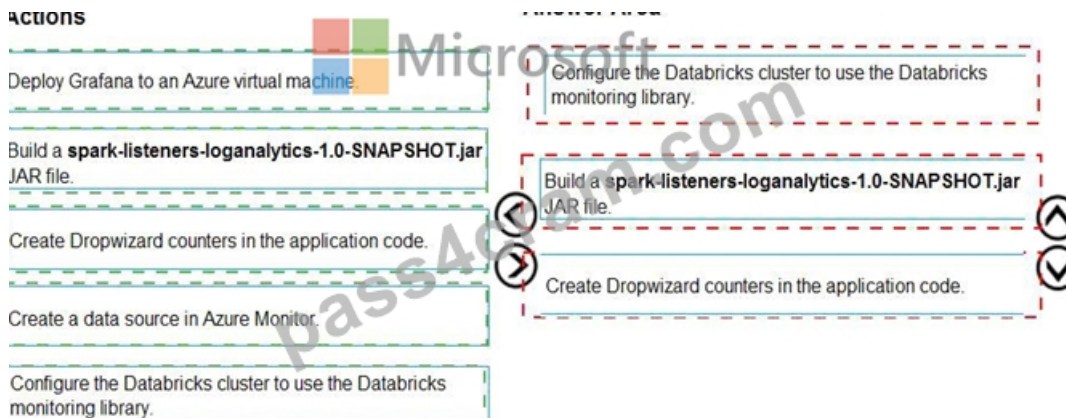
Actions

Deploy Grafana to an Azure virtual machine.

Build a **spark-listeners-loganalytics-1.0-SNAPSHOT.jar** JAR file.

Create Dropwizard counters in the application code.

Create a data source in Azure Monitor.

Configure the Databricks cluster to use the Databricks monitoring library.

Answer Area

Configure the Databricks cluster to use the Databricks monitoring library.

Build a **spark-listeners-loganalytics-1.0-SNAPSHOT.jar** JAR file.

Create Dropwizard counters in the application code.

Microsoft

pass4itsure.com